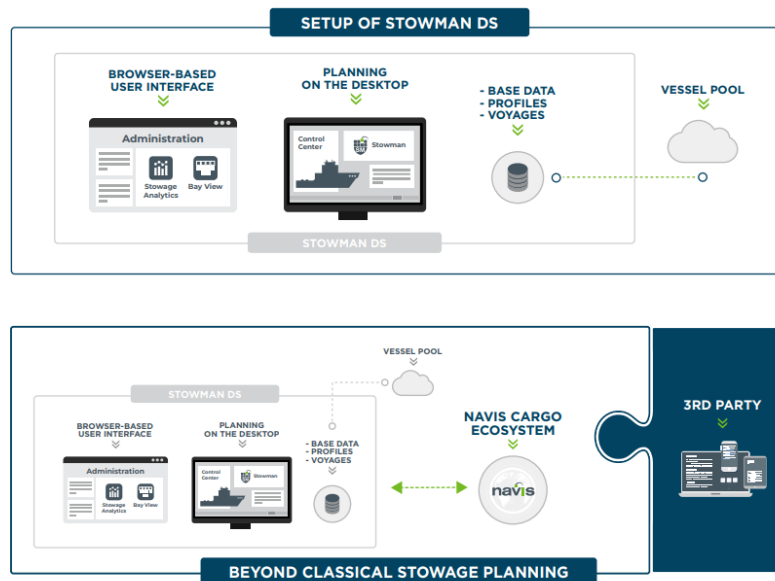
SETUP OF STOWMAN DS

BROWSER-BASED USER INTERFACE

Administration

Stowage Analytics

Bay View

PLANNING ON THE DESKTOP

Control Center

Stowman

- BASE DATA
- PROFILES
- VOYAGES

VESSEL POOL

STOWMAN DS

VESSEL POOL

STOWMAN DS

BROWSER-BASED USER INTERFACE

Administration

Stowage Analytics

Bay View

PLANNING ON THE DESKTOP

Control Center

Stowman

- BASE DATA
- PROFILES
- VOYAGES

NAVIS CARGO ECOSYSTEM

navis

3RD PARTY

BEYOND CLASSICAL STOWAGE PLANNING